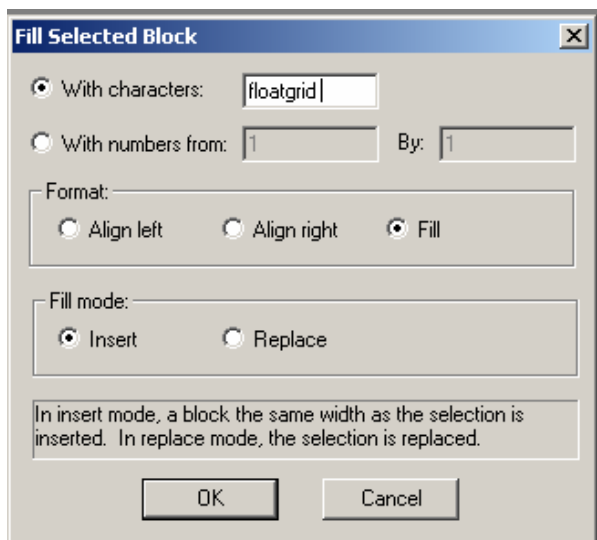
Fill Selected Block

With characters: floatgrid

With numbers from: 1 By: 1

Format:

Align left Align right Fill

Fill mode:

Insert Replace

In insert mode, a block the same width as the selection is inserted. In replace mode, the selection is replaced.

OK Cancel